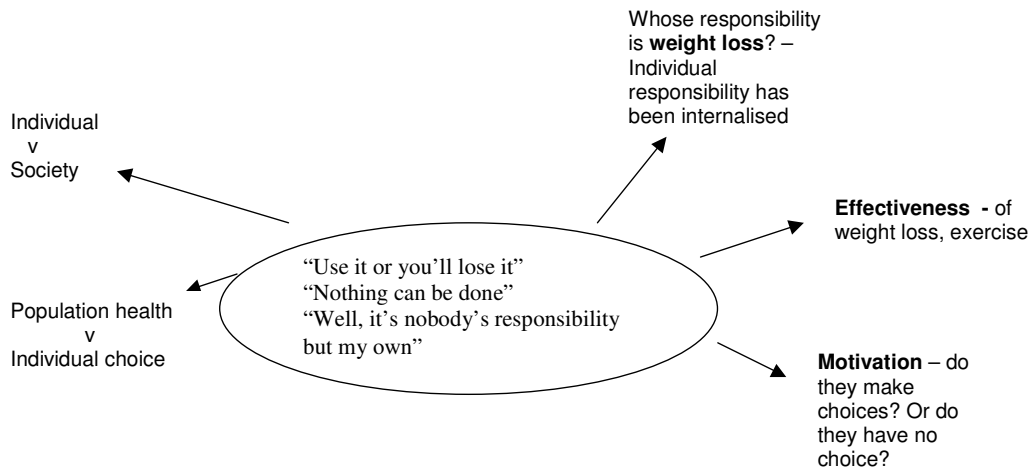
Whose responsibility is **weight loss**? – Individual responsibility has been internalised

Individual
v
Society

**Effectiveness -** of weight loss, exercise

“Use it or you’ll lose it”
“Nothing can be done”
“Well, it’s nobody’s responsibility but my own”

Population health
v
Individual choice

**Motivation** – do they make choices? Or do they have no choice?